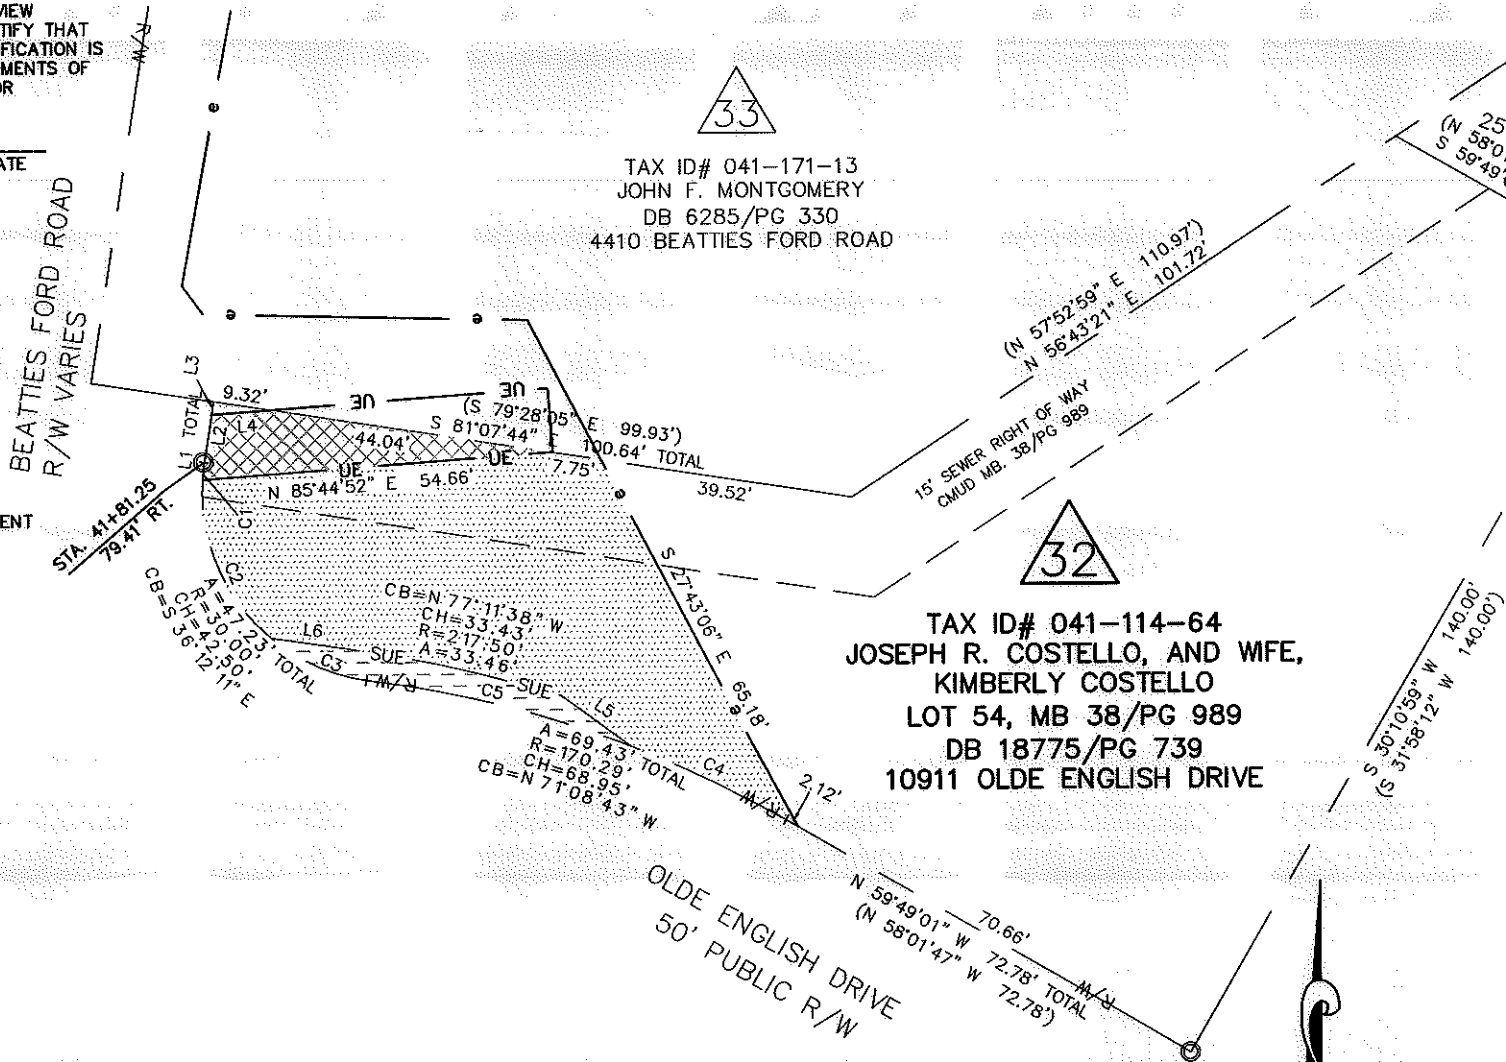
VIEW
TIFY THAT
FICATION IS
MENTS OF
OR

ATE

ENT

BEATTIES FORD ROAD
R/W VARIES

33

TAX ID# 041–171–13
JOHN F. MONTGOMERY
DB 6285/PG 330
4410 BEATTIES FORD ROAD

25
(N 58°0
S 59°49'

(N 57°52'59" E 110.97')
N 56°43'21" E 101.72'

15' SEWER RIGHT OF WAY
CMUD MB. 38/PG 989

L3
TOTAL
L2
L1
9.32'
L4
UE
UE
(S 79°28'05" E 99.93')
S 81°07'44" E
100.64' TOTAL
44.04'
UE
UE
7.75'
39.52'
N 85°44'52" E 54.66'

STA. 41+81.25
79.41' RT.

C1
C2
A=47.23' TOTAL
R=30.00'
CH=42.50'
CB=S 36°12'11" E

CB=N 77°11'38" W
CH=33.43'
R=217.50'
A=33.46'

L6
SUE
C3
R/W
C5
SUE
L5

A=69.43' TOTAL
R=170.29'
CH=68.95'
CB=N 71°08'43" W
C4
R/W

S 27°43'06" E
65.18'
2.12'

32

TAX ID# 041–114–64
JOSEPH R. COSTELLO, AND WIFE,
KIMBERLY COSTELLO
LOT 54, MB 38/PG 989
DB 18775/PG 739
10911 OLDE ENGLISH DRIVE

S 30°10'59" W 140.00'
(S 31°58'12" W 140.00')

OLDE ENGLISH DRIVE
50' PUBLIC R/W

N 59°49'01" W 70.66'
(N 58°01'47" W 72.78')
72.78' TOTAL
R/W